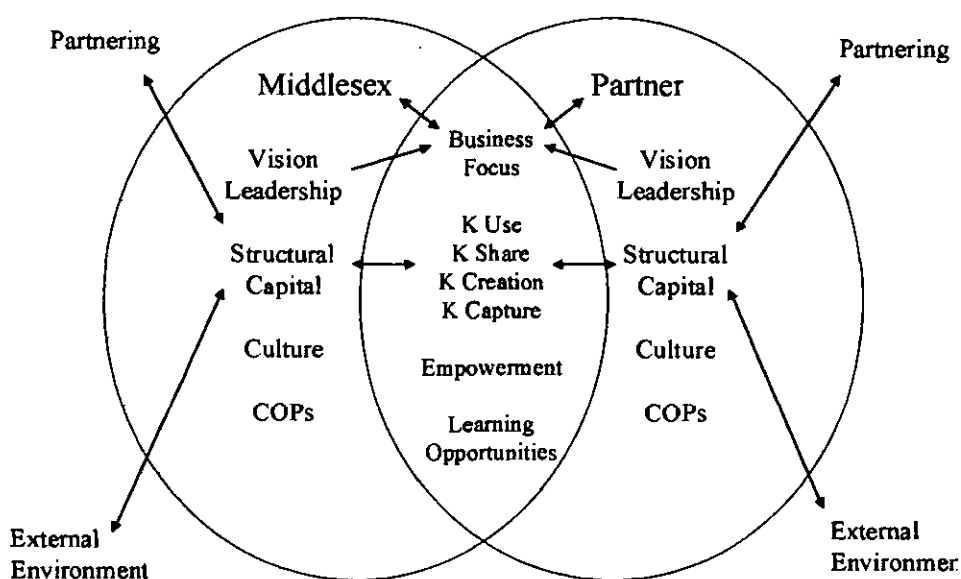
Partnering

Middlesex

Partner

Partnering

Vision Leadership

Business Focus

Vision Leadership

K Use
K Share
K Creation
K Capture

Structural Capital

Structural Capital

Culture

Culture

Empowerment

COPs

COPs

Learning Opportunities

External Environment

External Environmen